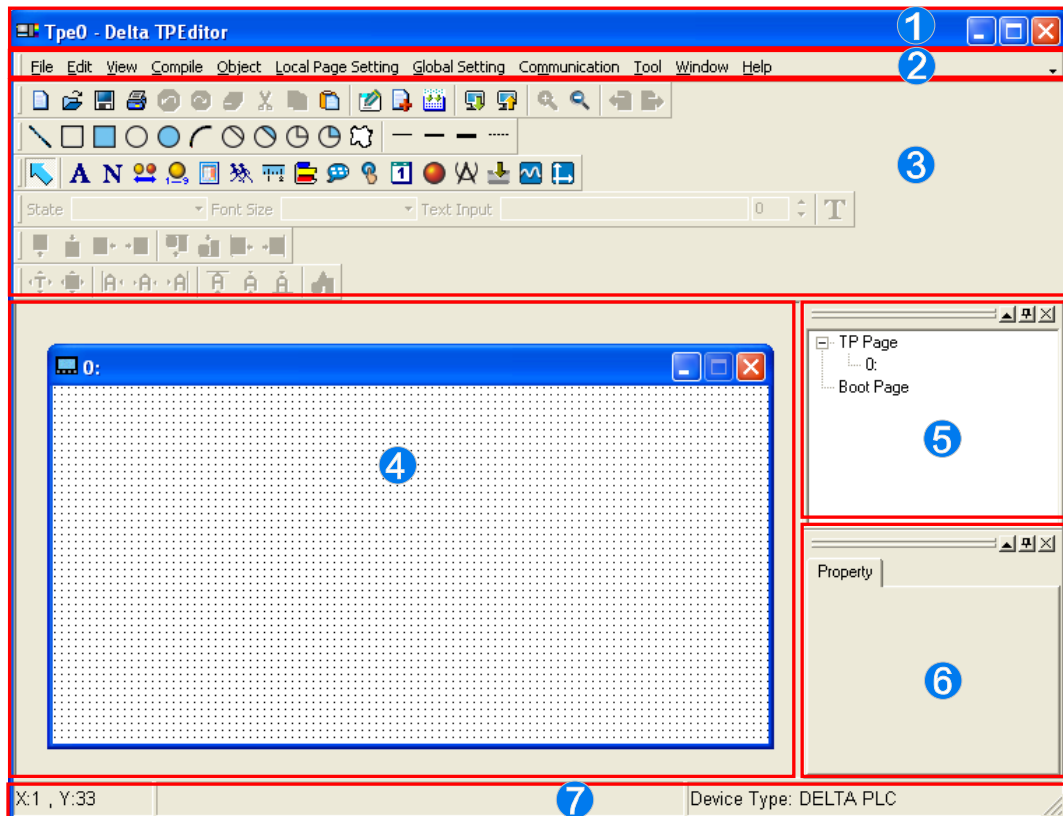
Tpe0 - Delta TPEditor
1
File Edit View Compile Object Local Page Setting Global Setting Communication Tool Window Help
2
3
State Font Size Text Input 0
0:
4
TP Page
0:
Boot Page
5
Property
6
X:1 , Y:33
7
Device Type: DELTA PLC